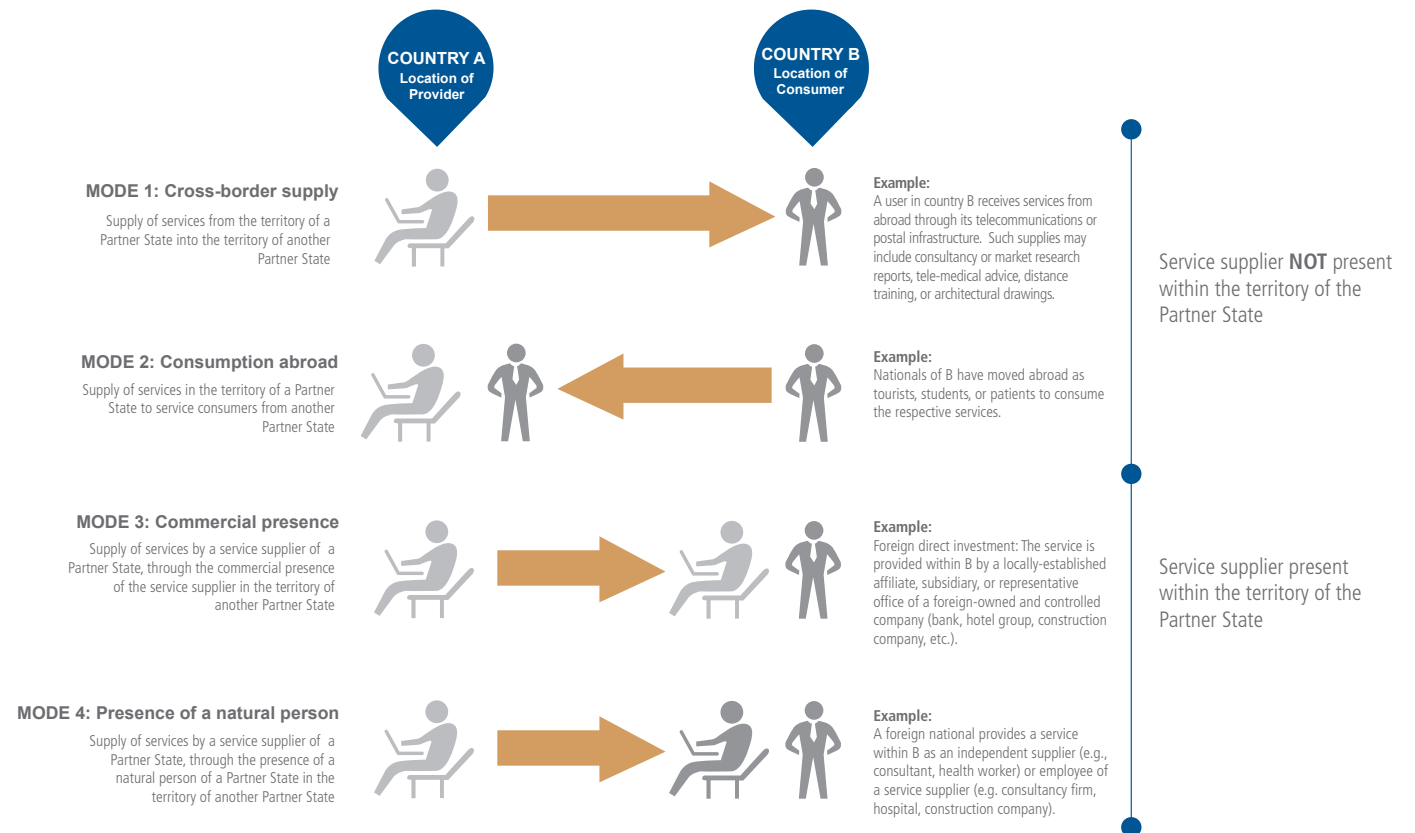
COUNTRY A
Location of Provider

COUNTRY B
Location of Consumer

MODE 1: Cross-border supply

Supply of services from the territory of a Partner State into the territory of another Partner State

Example:
A user in country B receives services from abroad through its telecommunications or postal infrastructure. Such supplies may include consultancy or market research reports, tele-medical advice, distance training, or architectural drawings.

MODE 2: Consumption abroad

Supply of services in the territory of a Partner State to service consumers from another Partner State

Example:
Nationals of B have moved abroad as tourists, students, or patients to consume the respective services.

Service supplier **NOT** present within the territory of the Partner State

MODE 3: Commercial presence

Supply of services by a service supplier of a Partner State, through the commercial presence of the service supplier in the territory of another Partner State

Example:
Foreign direct investment: The service is provided within B by a locally-established affiliate, subsidiary, or representative office of a foreign-owned and controlled company (bank, hotel group, construction company, etc.).

MODE 4: Presence of a natural person

Supply of services by a service supplier of a Partner State, through the presence of a natural person of a Partner State in the territory of another Partner State

Example:
A foreign national provides a service within B as an independent supplier (e.g., consultant, health worker) or employee of a service supplier (e.g. consultancy firm, hospital, construction company).

Service supplier present within the territory of the Partner State